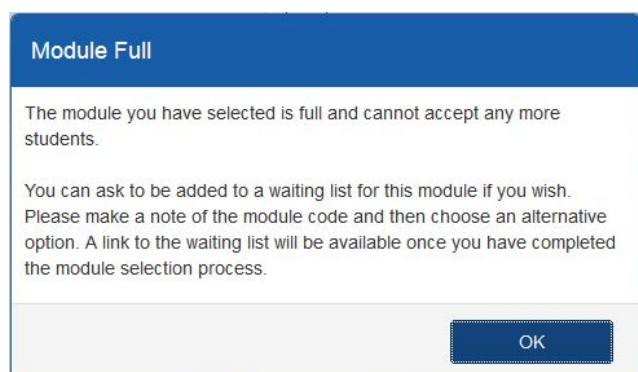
Module Full

The module you have selected is full and cannot accept any more students.

You can ask to be added to a waiting list for this module if you wish. Please make a note of the module code and then choose an alternative option. A link to the waiting list will be available once you have completed the module selection process.

OK